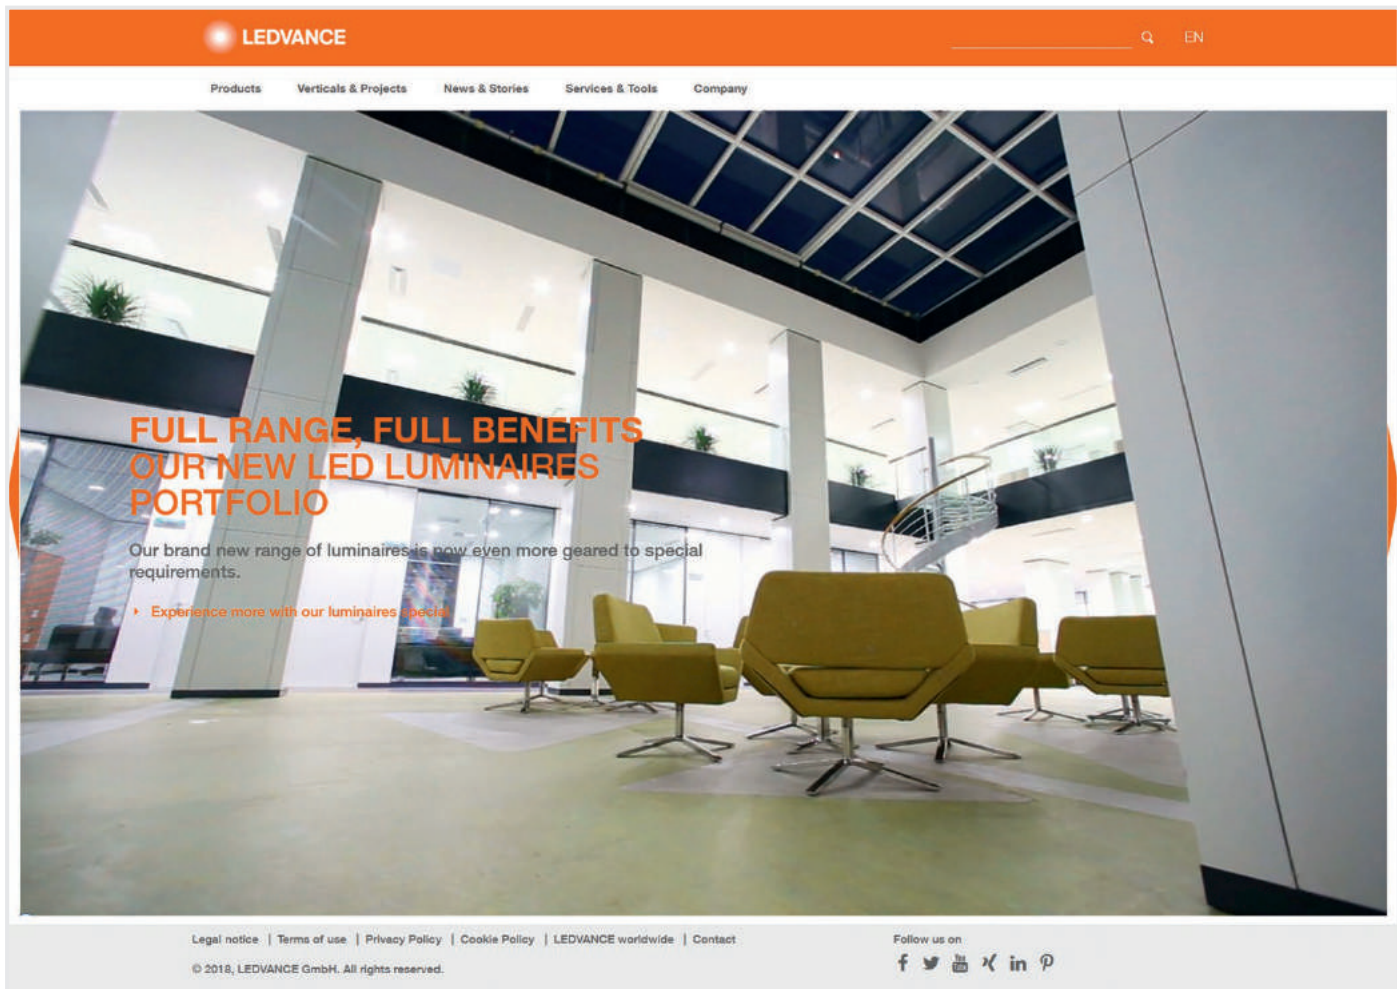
LEDVANCE

EN

Products Verticals & Projects News & Stories Services & Tools Company

FULL RANGE, FULL BENEFITS
OUR NEW LED LUMINAIRES PORTFOLIO

Our brand new range of luminaires is now even more geared to special requirements.

Experience more with our luminaires special

Legal notice | Terms of use | Privacy Policy | Cookie Policy | LEDVANCE worldwide | Contact

© 2018, LEDVANCE GmbH. All rights reserved.

Follow us on